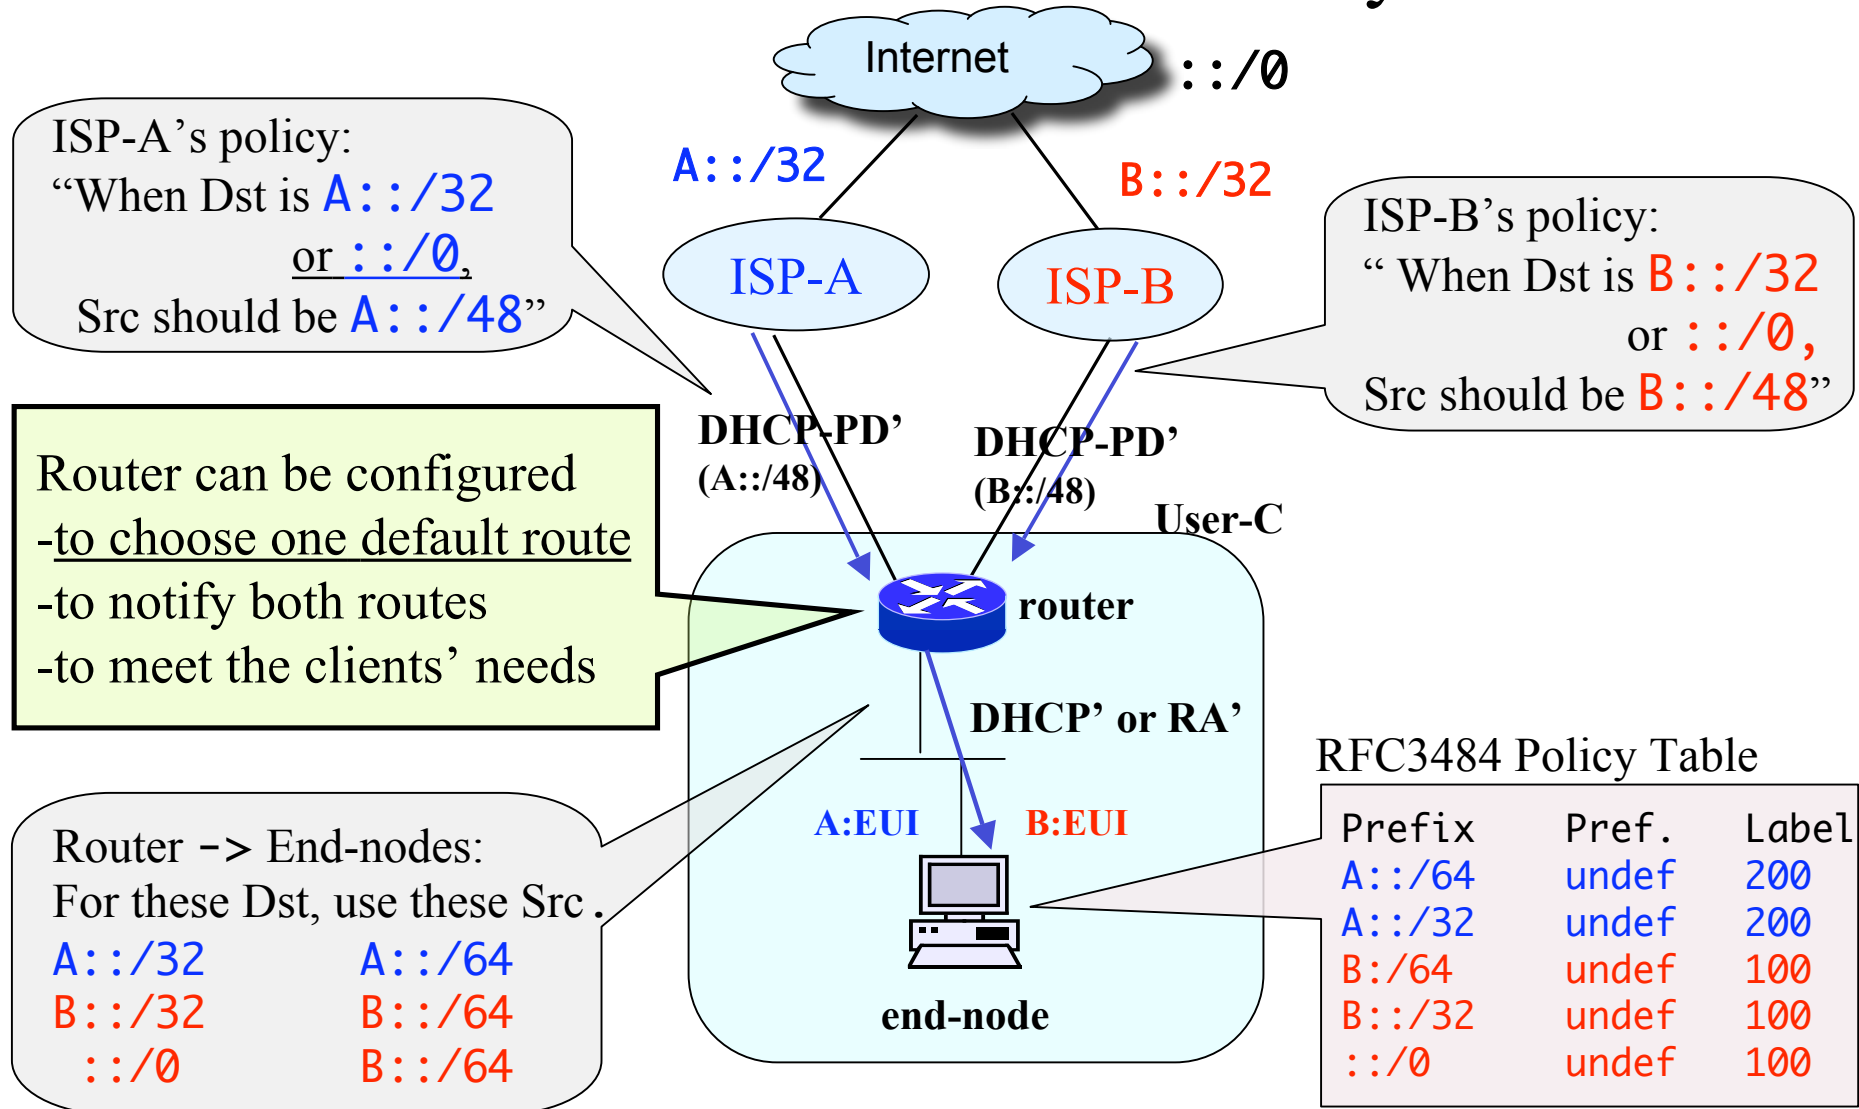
Internet

::/0

A::/32

B::/32

ISP-A’s policy:
“When Dst is A::/32
or ::/0,
Src should be A::/48”

ISP-A

ISP-B

ISP-B’s policy:
“ When Dst is B::/32
or ::/0,
Src should be B::/48”

DHCP-PD’
(A::/48)

DHCP-PD’
(B::/48)

User-C

Router can be configured
-to choose one default route
-to notify both routes
-to meet the clients’ needs

router

DHCP’ or RA’

RFC3484 Policy Table

A:EUI

B:EUI

Router -> End-nodes:
For these Dst, use these Src .

| A::/32 | A::/64 |
|---|---|
| B::/32 | B::/64 |
| ::/0 | B::/64 |

end-node

| Prefix | Pref. | Label |
|---|---|---|
| A::/64 | undef | 200 |
| A::/32 | undef | 200 |
| B:/64 | undef | 100 |
| B::/32 | undef | 100 |
| ::/0 | undef | 100 |